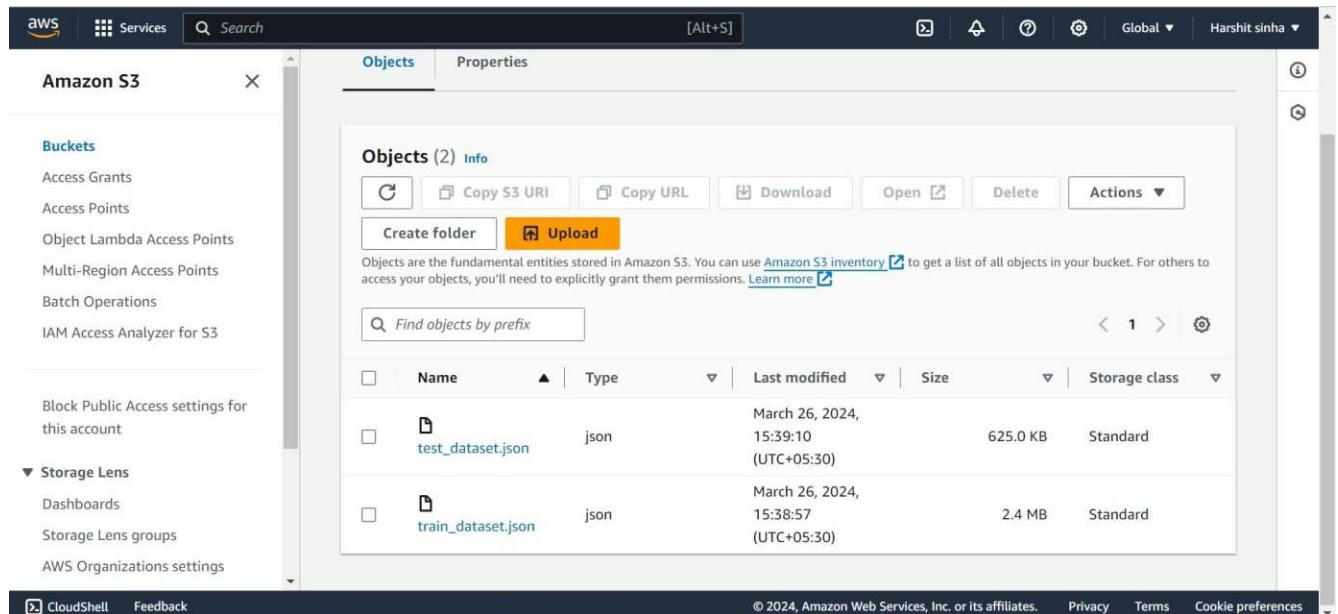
aws Services Search [Alt+S] Global ▼ Harshit sinha ▼

Amazon S3 ×

Buckets
Access Grants
Access Points
Object Lambda Access Points
Multi-Region Access Points
Batch Operations
IAM Access Analyzer for S3

Block Public Access settings for this account

▼ Storage Lens
Dashboards
Storage Lens groups
AWS Organizations settings

Objects Properties

Objects (2) Info

Copy S3 URI Copy URL Download Open Delete Actions ▼

Create folder Upload

Objects are the fundamental entities stored in Amazon S3. You can use Amazon S3 inventory to get a list of all objects in your bucket. For others to access your objects, you'll need to explicitly grant them permissions. Learn more

Find objects by prefix

< 1 >

| | Name ▲ | Type | Last modified | Size | Storage class |
|---|---|---|---|---|---|
| | test_dataset.json | json | March 26, 2024, 15:39:10 (UTC+05:30) | 625.0 KB | Standard |
| | train_dataset.json | json | March 26, 2024, 15:38:57 (UTC+05:30) | 2.4 MB | Standard |

CloudShell Feedback © 2024, Amazon Web Services, Inc. or its affiliates. Privacy Terms Cookie preferences